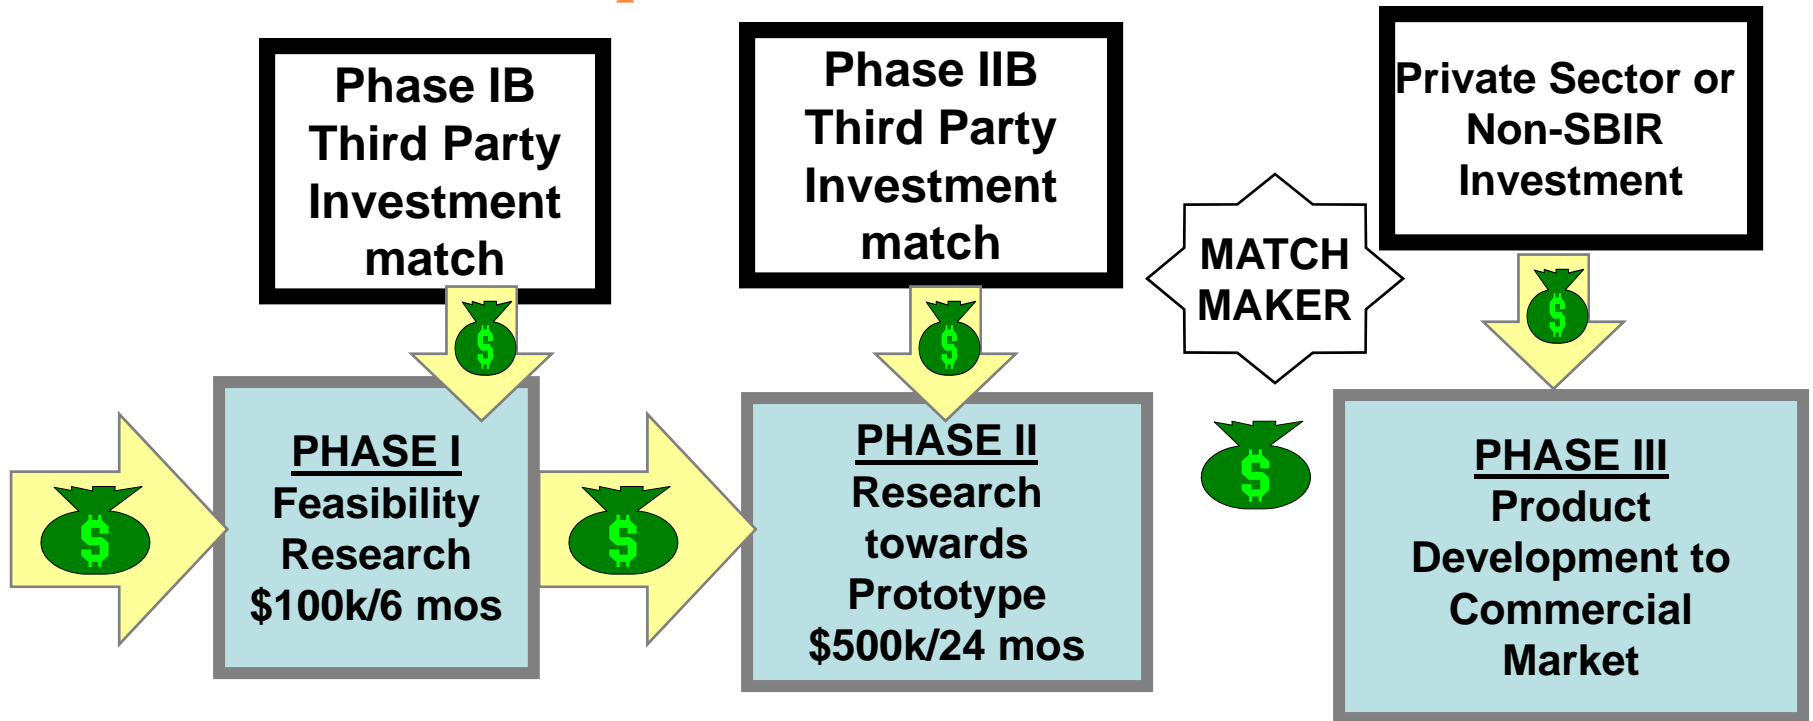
Phase IB Third Party Investment match

Phase IIB Third Party Investment match

MATCH MAKER

Private Sector or Non-SBIR Investment

$

$

$

$

$

$

PHASE I
Feasibility Research
$100k/6 mos

PHASE II
Research towards Prototype
$500k/24 mos

PHASE III
Product Development to Commercial Market